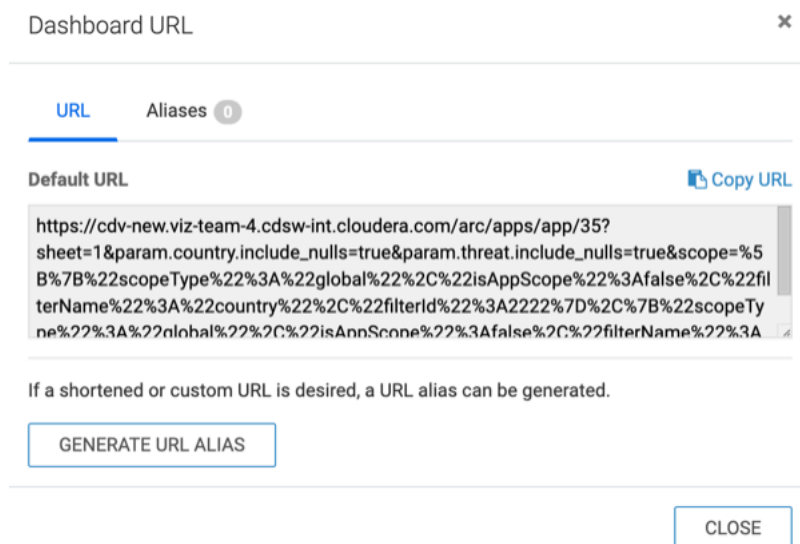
Dashboard URL

×

URL Aliases 0

Default URL

Copy URL

https://cdv-new.viz-team-4.cdsw-int.cloudera.com/arc/apps/app/35?sheet=1&param.country.include_nulls=true&param.threat.include_nulls=true&scope=%5B%7B%22scopeType%22%3A%22global%22%2C%22isAppScope%22%3Afalse%2C%22filterName%22%3A%22country%22%2C%22filterId%22%3A2222%7D%2C%7B%22scopeType%22%3A%22global%22%2C%22isAppScope%22%3Afalse%2C%22filterName%22%3A

If a shortened or custom URL is desired, a URL alias can be generated.

GENERATE URL ALIAS

CLOSE